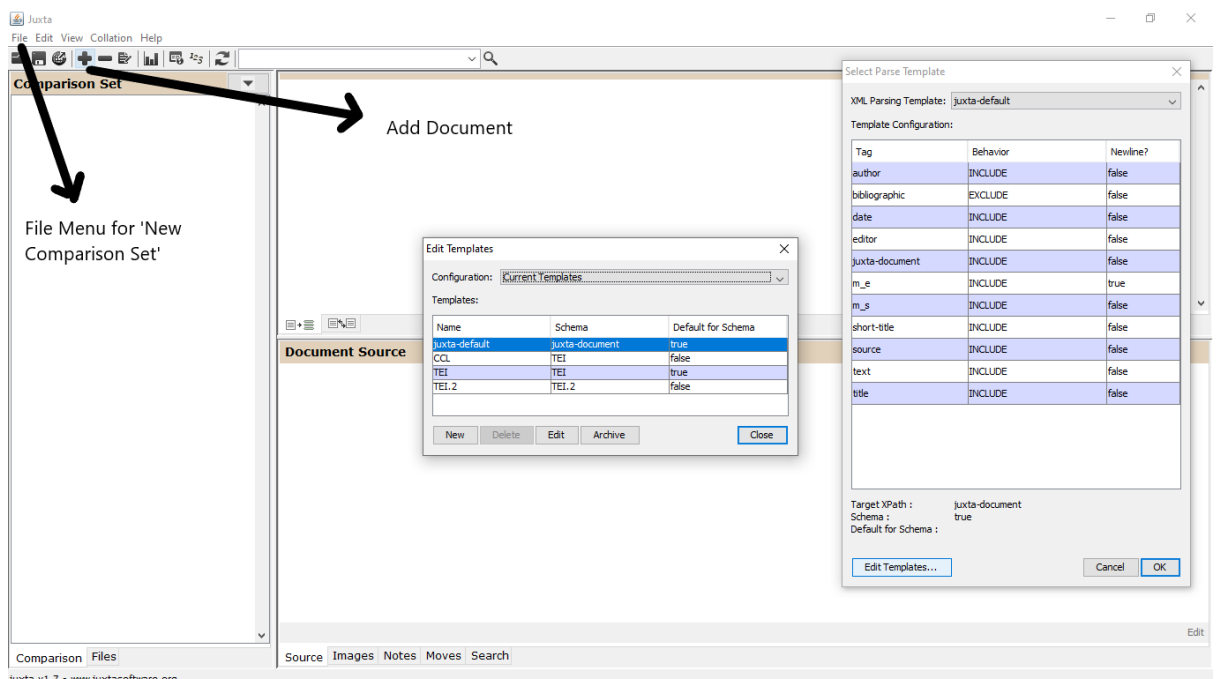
Juxta
File Edit View Collation Help

Comparison Set

Add Document

File Menu for 'New Comparison Set'

Edit Templates
Configuration: Current Templates
Templates:

| Name | Schema | Default for Schema |
|---|---|---|
| juxta-default | juxta-document | true |
| CCL | TEI | false |
| TEI | TEI | true |
| TEI.2 | TEI.2 | false |

New Delete Edit Archive Close

Document Source

Select Parse Template
XML Parsing Template: juxta-default
Template Configuration:

| Tag | Behavior | Newline? |
|---|---|---|
| author | INCLUDE | false |
| bibliographic | EXCLUDE | false |
| date | INCLUDE | false |
| editor | INCLUDE | false |
| juxta-document | INCLUDE | false |
| m_e | INCLUDE | true |
| m_s | INCLUDE | false |
| short-title | INCLUDE | false |
| source | INCLUDE | false |
| text | INCLUDE | false |
| title | INCLUDE | false |

Target XPath : juxta-document
Schema : true
Default for Schema :

Edit Templates... Cancel OK

Edit

Comparison Files

Source Images Notes Moves Search

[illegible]